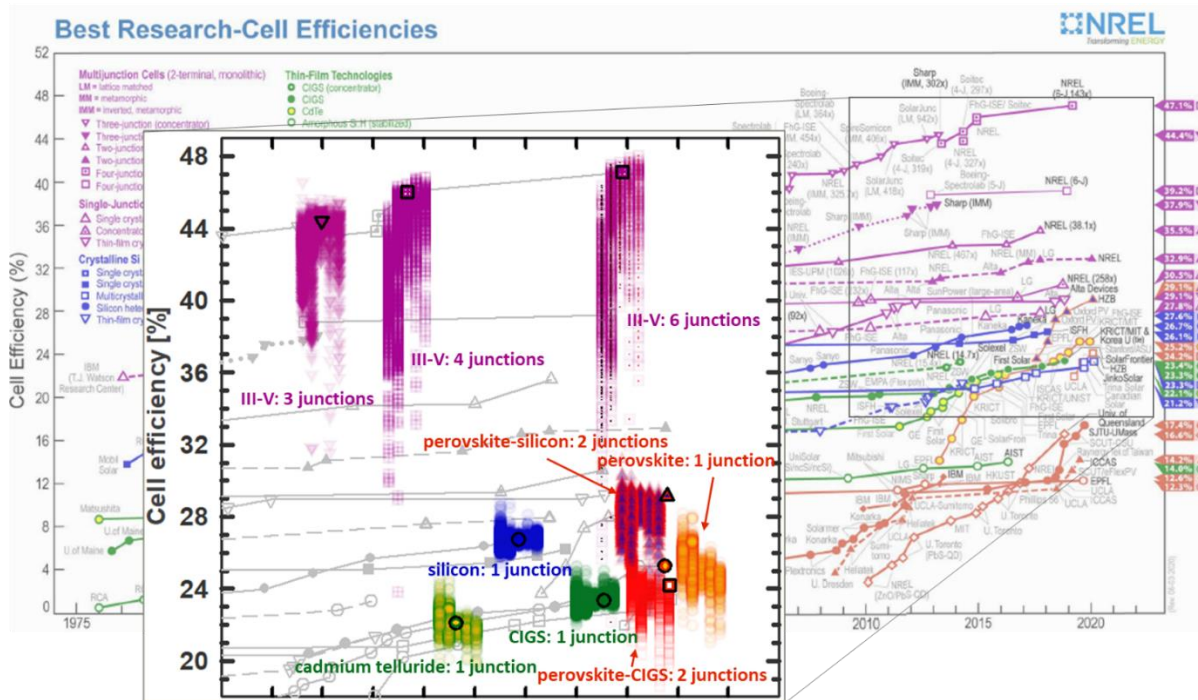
Best Research-Cell Efficiencies

NREL
Transforming ENERGY

52
48
44
40
36
32
28
24
20
16
12
8
4
0

Cell Efficiency (%)

1975

Multijunction Cells (2-terminal, monolithic)
LM = lattice matched
MM = metamorphic
IMM = inverted, metamorphic
Three-junction (concentrator)
Three-junc
Two-junc
Two-junc
Four-junc
Four-junc

Single-Junction
Single crysta
Concentrat
Thin-film cry

Crystalline Si
Single cryst
Single cryst
Multicrystal
Silicon hete
Thin-film cr

Thin-Film Technologies
CIGS (concentrator)
CIGS
CdTe
Amorphous Si:H (stabilized)

IBM (T.J. Watson Research Center)
Mobil Solar
Matsushita
U.of Maine
U.of Maine
RCA

Sharp (IMM, 302x)
Soitec (4-J, 297x)
NREL (6-J,143x)
FhG-ISE/ Soitec
NREL
NREL (6-J)
Sharp (IMM)
NREL (38.1x)
NREL
NREL (258x)
Alta Devices
HZB
ISFH
KRICT/MIT & Korea U (tie)
SolarFrontier
HZB
JinkoSolar
Queensland
SJTU-UMass
IBM
AIST
EPFL
UCLA

47.1%
44.4%
39.2%
37.9%
35.5%
32.9%
30.5%
29.1%
29.1%
27.8%
27.6%
26.7%
26.1%
23.4%
23.3%
23.3%
22.1%
21.2%
17.4%
16.6%
14.2%
14.0%
12.6%

2010
2015
2020

48
44
40
36
32
28
24
20
Cell efficiency [%]

III-V: 3 junctions
III-V: 4 junctions
III-V: 6 junctions
perovskite-silicon: 2 junctions
perovskite: 1 junction
silicon: 1 junction
CIGS: 1 junction
cadmium telluride: 1 junction
perovskite-CIGS: 2 junctions